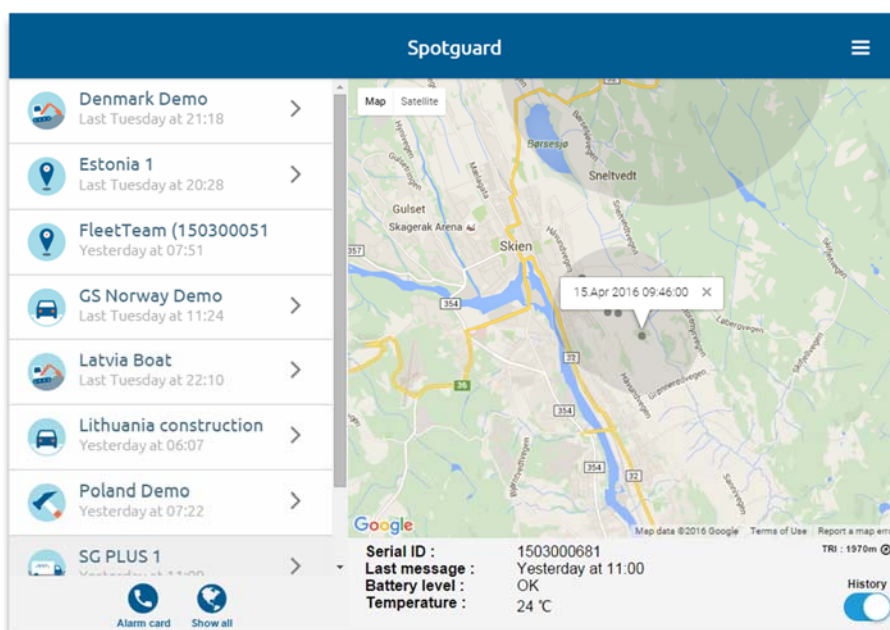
Spotguard

Denmark Demo
Last Tuesday at 21:18

Estonia 1
Last Tuesday at 20:28

FleetTeam (150300051
Yesterday at 07:51

GS Norway Demo
Last Tuesday at 11:24

Latvia Boat
Last Tuesday at 22:10

Lithuania construction
Yesterday at 06:07

Poland Demo
Yesterday at 07:22

SG PLUS 1
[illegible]

Alarm card
Show all

Map
Satellite

Børsesjø
Sneltvedt
Gulset
Skagerak Arena
Skien
357
354
36
15.Apr 2016 09:46:00
Google
Map data ©2016 Google
Terms of Use
Report a map error

Serial ID : 1503000681
Last message : Yesterday at 11:00
Battery level : OK
Temperature : 24 °C

TRI : 1970m
History